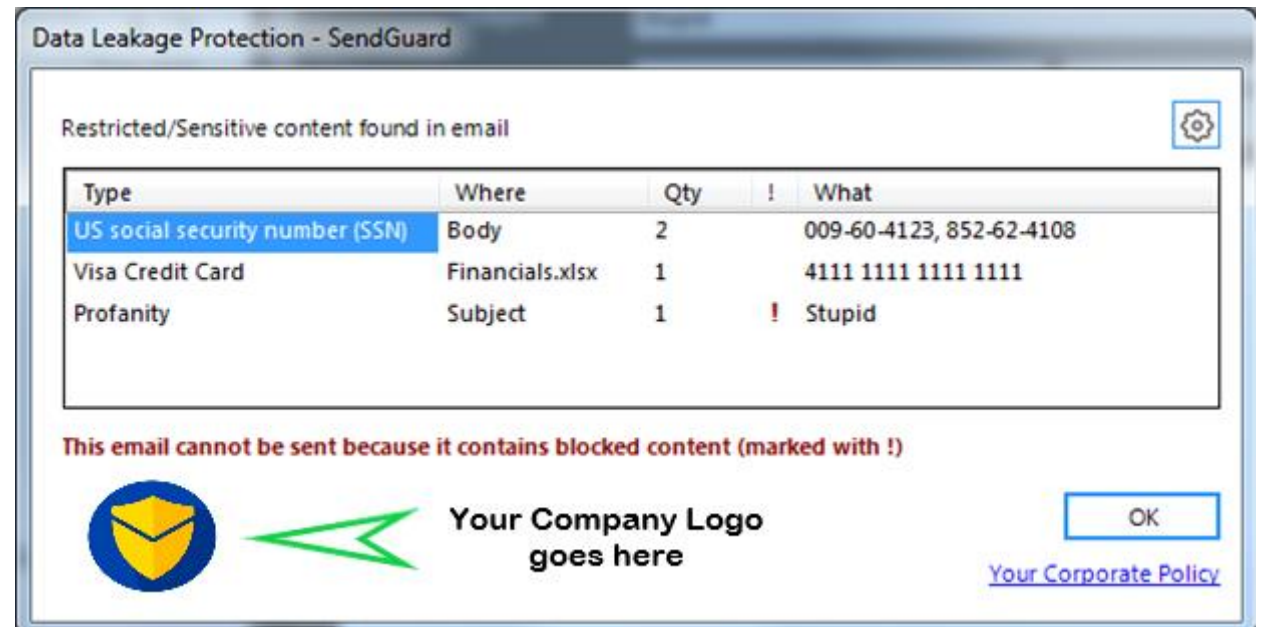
Data Leakage Protection - SendGuard

Restricted/Sensitive content found in email

| Type | Where | Qty | ! | What |
|---|---|---|---|---|
| US social security number (SSN) | Body | 2 | | 009-60-4123, 852-62-4108 |
| Visa Credit Card | Financials.xlsx | 1 | | 4111 1111 1111 1111 |
| Profanity | Subject | 1 | ! | Stupid |

This email cannot be sent because it contains blocked content (marked with !)

Your Company Logo goes here

OK

Your Corporate Policy